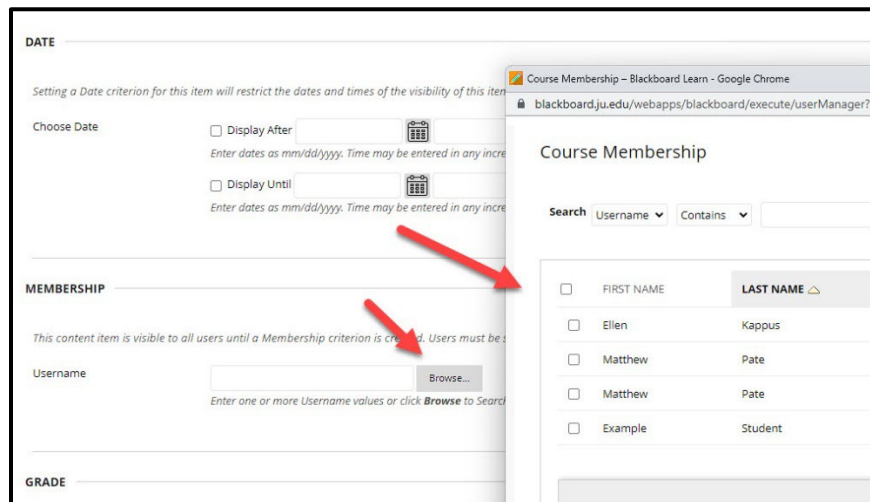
DATE

Setting a Date criterion for this item will restrict the dates and times of the visibility of this item

Choose Date

Display After

Enter dates as mm/dd/yyyy. Time may be entered in any incre

Display Until

Enter dates as mm/dd/yyyy. Time may be entered in any incre

MEMBERSHIP

This content item is visible to all users until a Membership criterion is created. Users must be s

Username

Browse...

Enter one or more Username values or click **Browse** to Search

GRADE

Course Membership – Blackboard Learn - Google Chrome

blackboard.ju.edu/webapps/blackboard/execute/userManager?

Course Membership

Search Username Contains

| | FIRST NAME | LAST NAME △ |
|---|---|---|
| | Ellen | Kappus |
| | Matthew | Pate |
| | Matthew | Pate |
| | Example | Student |